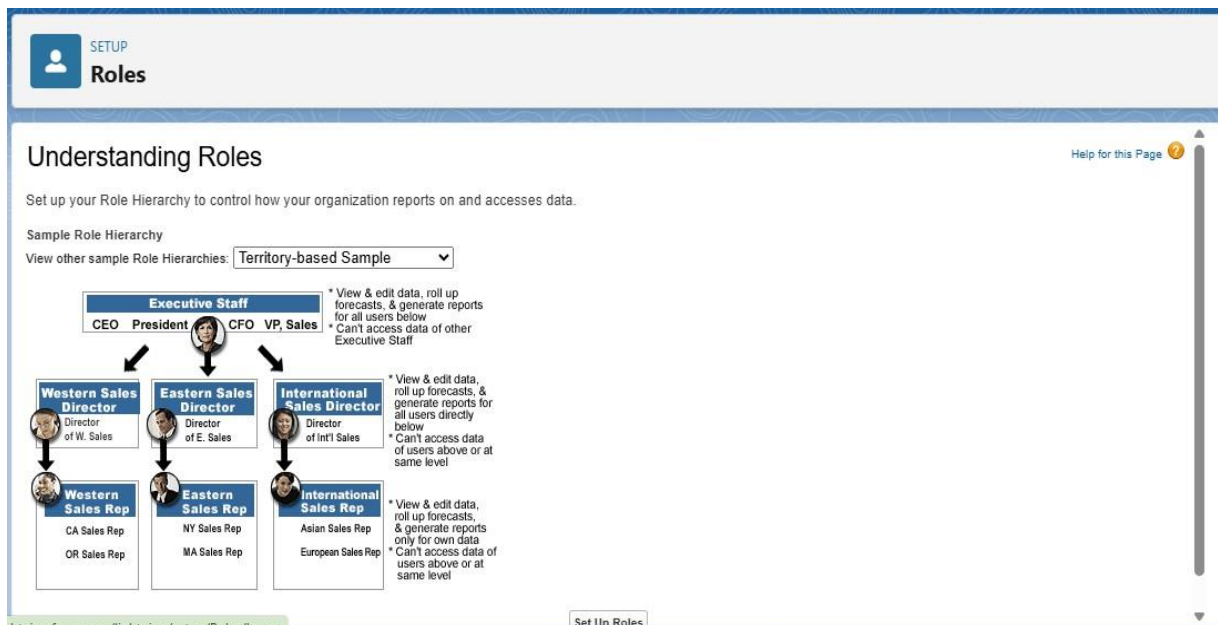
SETUP
Roles

Understanding Roles

Help for this Page

Set up your Role Hierarchy to control how your organization reports on and accesses data.

Sample Role Hierarchy

View other sample Role Hierarchies: Territory-based Sample

Executive Staff
CEO President CFO VP, Sales

* View & edit data, roll up forecasts, & generate reports for all users below
* Can't access data of other Executive Staff

Western Sales Director
Director of W. Sales

Eastern Sales Director
Director of E. Sales

International Sales Director
Director of Int'l Sales

* View & edit data, roll up forecasts, & generate reports for all users directly below
* Can't access data of users above or at same level

Western Sales Rep
CA Sales Rep
OR Sales Rep

Eastern Sales Rep
NY Sales Rep
MA Sales Rep

International Sales Rep
Asian Sales Rep
European Sales Rep

* View & edit data, roll up forecasts, & generate reports only for own data
* Can't access data of users above or at same level

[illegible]

Set Up Roles